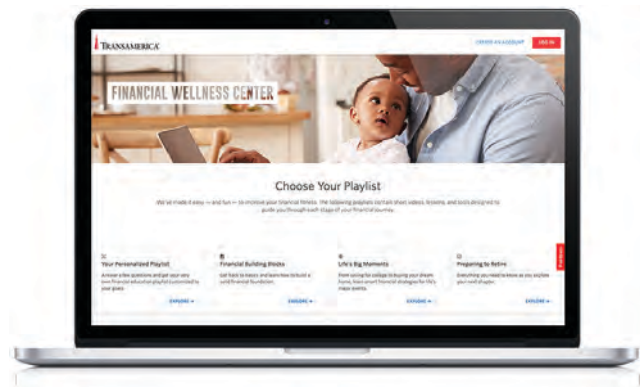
TRANSAMERICA

CREATE AN ACCOUNT LOG IN

FINANCIAL WELLNESS CENTER

Choose Your Playlist

We've made it easy — and fun — to improve your financial fitness. The following playlists contain short videos, lessons, and tools designed to guide you through each stage of your financial journey.

Your Personalized Playlist
Answer a few questions and get your very own financial education playlist customized to your goals.
EXPLORE →

Financial Building Blocks
Get back to basics and learn how to build a solid financial foundation.
EXPLORE →

Life's Big Moments
From saving for college to buying your dream home, learn smart financial strategies for life's major events.
EXPLORE →

Preparing to Retire
Everything you need to know as you explore your next chapter.
EXPLORE →

Feedback